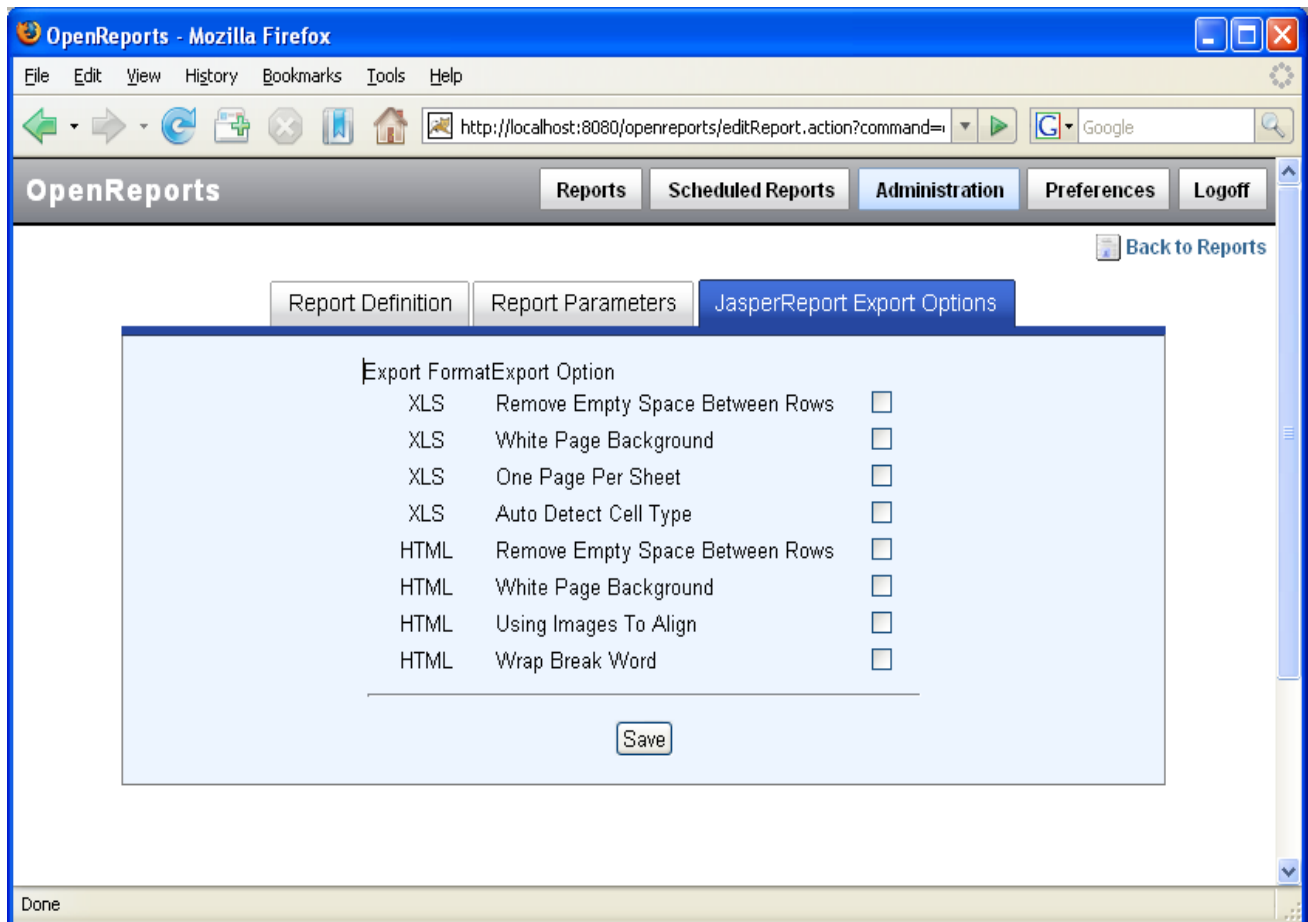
OpenReports - Mozilla Firefox

File Edit View History Bookmarks Tools Help

http://localhost:8080/openreports/editReport.action?command=

Google

OpenReports

Reports | Scheduled Reports | Administration | Preferences | Logoff

Back to Reports

Report Definition | Report Parameters | JasperReport Export Options

| Export Format | Export Option | |
|---|---|---|
| XLS | Remove Empty Space Between Rows | |
| XLS | White Page Background | |
| XLS | One Page Per Sheet | |
| XLS | Auto Detect Cell Type | |
| HTML | Remove Empty Space Between Rows | |
| HTML | White Page Background | |
| HTML | Using Images To Align | |
| HTML | Wrap Break Word | |

Save

Done